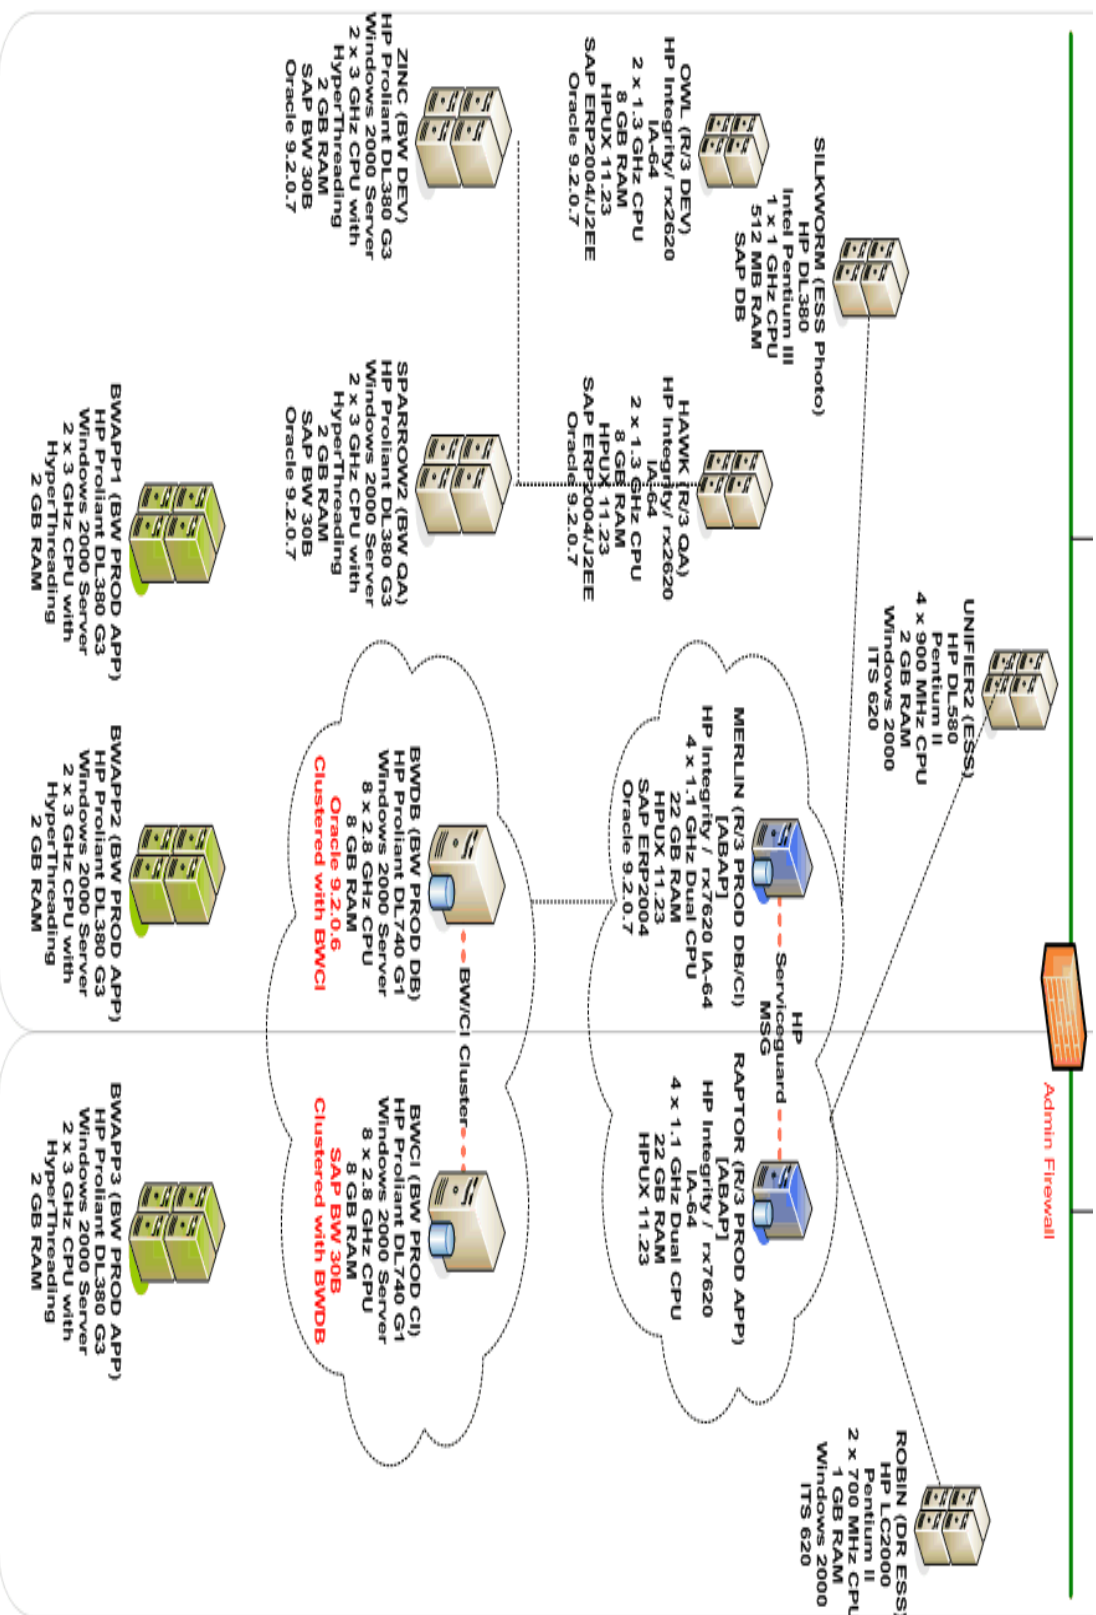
SILKWORM (ESS Photo)
HP DL380
Intel Pentium III
1 x 1 GHz CPU
512 MB RAM
SAP DB

OWL (R/3 DEV)
HP Integrity/ rx2620
IA-64
2 x 1.3 GHz CPU
8 GB RAM
HPUX 11.23
SAP ERP2004/J2EE
Oracle 9.2.0.7

ZINC (BW DEV)
HP Proliant DL380 G3
Windows 2000 Server
2 x 3 GHz CPU with
HyperThreading
2 GB RAM
SAP BW 30B
Oracle 9.2.0.7

HAWK (R/3 QA)
HP Integrity/ rx2620
IA-64
2 x 1.3 GHz CPU
8 GB RAM
HPUX 11.23
SAP ERP2004/J2EE
Oracle 9.2.0.7

SPARROW2 (BW QA)
HP Proliant DL380 G3
Windows 2000 Server
2 x 3 GHz CPU with
HyperThreading
2 GB RAM
SAP BW 30B
Oracle 9.2.0.7

BWAPP1 (BW PROD APP)
HP Proliant DL380 G3
Windows 2000 Server
2 x 3 GHz CPU with
HyperThreading
2 GB RAM

UNIFIER2 (ESS)
HP DL580
Pentium II
4 x 900 MHz CPU
2 GB RAM
Windows 2000
ITS 620

MERLIN (R/3 PROD DB/CI)
[ABAP]
HP Integrity / rx7620 IA-64
4 x 1.1 GHz Dual CPU
22 GB RAM
HPUX 11.23
SAP ERP2004
Oracle 9.2.0.7

HP
Serviceguard
MSG

BWDB (BW PROD DB)
HP Proliant DL740 G1
Windows 2000 Server
8 x 2.8 GHz CPU
8 GB RAM
Oracle 9.2.0.6
Clustered with BWCI

BW/CI Cluster

BWAPP2 (BW PROD APP)
HP Proliant DL380 G3
Windows 2000 Server
2 x 3 GHz CPU with
HyperThreading
2 GB RAM

Admin Firewall

RAPTOR (R/3 PROD APP)
[ABAP]
HP Integrity / rx7620
IA-64
4 x 1.1 GHz Dual CPU
22 GB RAM
HPUX 11.23

BWCI (BW PROD CI)
HP Proliant DL740 G1
Windows 2000 Server
8 x 2.8 GHz CPU
8 GB RAM
SAP BW 30B
Clustered with BWDB

BWAPP3 (BW PROD APP)
HP Proliant DL380 G3
Windows 2000 Server
2 x 3 GHz CPU with
HyperThreading
2 GB RAM

ROBIN (DR ESS)
HP LC2000
Pentium II
2 x 700 MHz CPU
1 GB RAM
Windows 2000
ITS 620